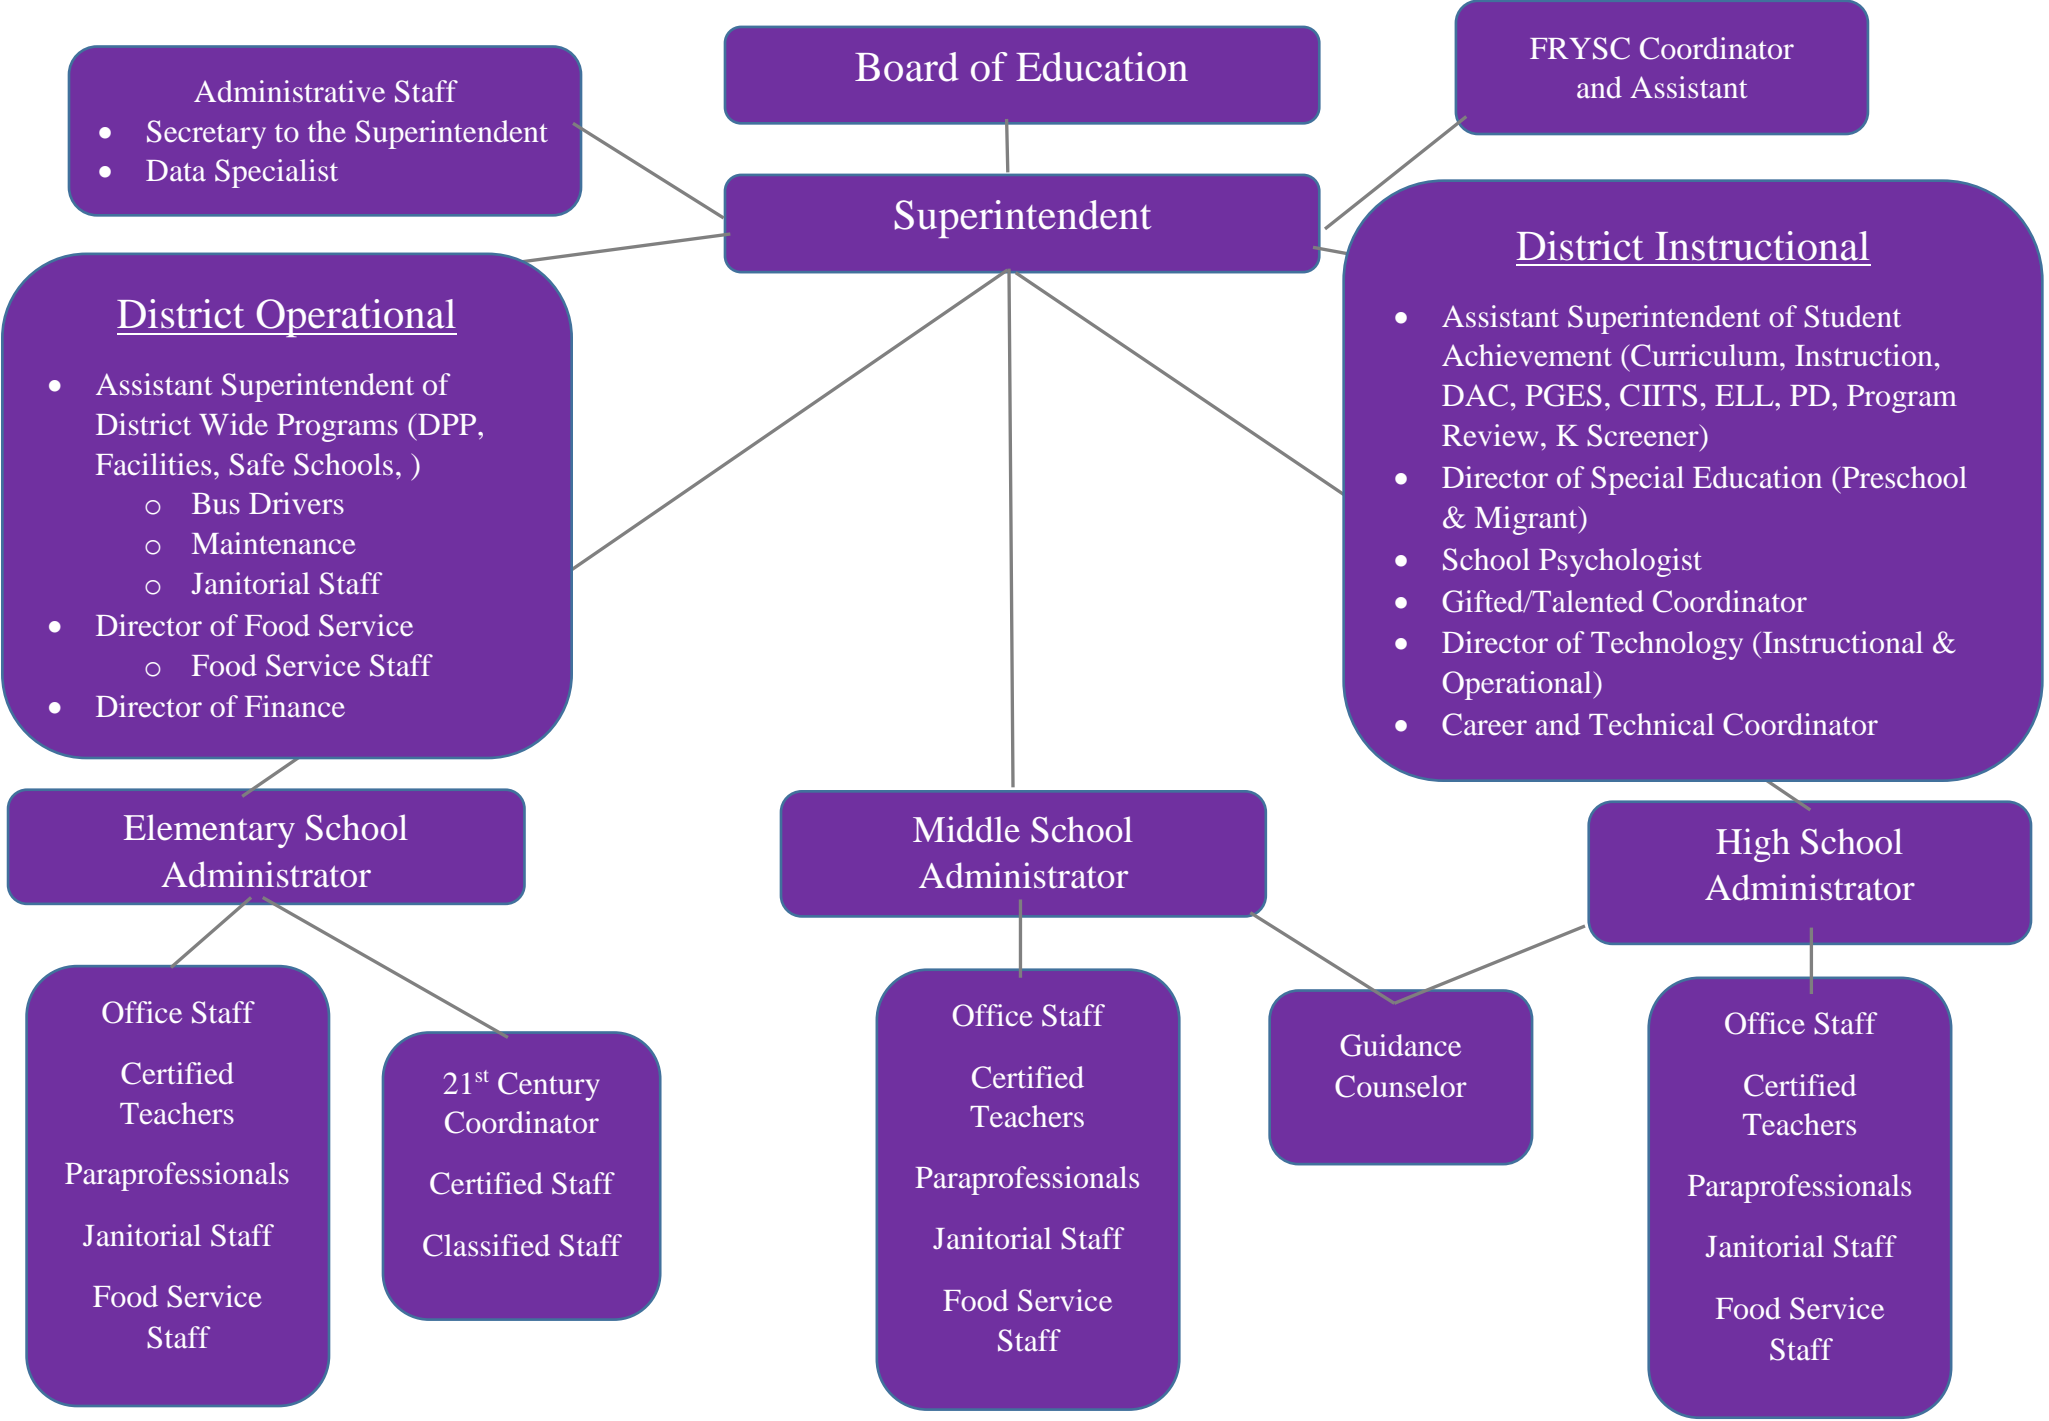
Administrative Staff
- Secretary to the Superintendent
- Data Specialist

Board of Education

FRYSC Coordinator and Assistant

Superintendent

District Operational
- Assistant Superintendent of District Wide Programs (DPP, Facilities, Safe Schools, )
  - Bus Drivers
  - Maintenance
  - Janitorial Staff
- Director of Food Service
  - Food Service Staff
- Director of Finance

District Instructional
- Assistant Superintendent of Student Achievement (Curriculum, Instruction, DAC, PGES, CIITS, ELL, PD, Program Review, K Screener)
- Director of Special Education (Preschool & Migrant)
- School Psychologist
- Gifted/Talented Coordinator
- Director of Technology (Instructional & Operational)
- Career and Technical Coordinator

Elementary School Administrator

Middle School Administrator

High School Administrator

Office Staff

Certified Teachers

Paraprofessionals

Janitorial Staff

Food Service Staff

$21^{st}$ Century Coordinator

Certified Staff

Classified Staff

Office Staff

Certified Teachers

Paraprofessionals

Janitorial Staff

Food Service Staff

Guidance Counselor

Office Staff

Certified Teachers

Paraprofessionals

Janitorial Staff

Food Service Staff